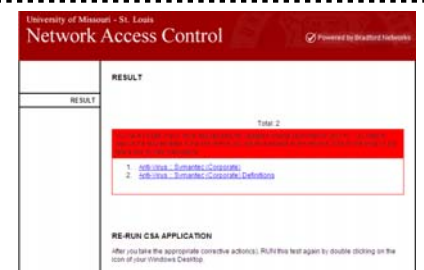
University of Missouri - St. Louis
Network Access Control
Powered by Bradford Networks

RESULT

RESULT

Total: 2

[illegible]

1. Anti-Virus : Symantec (Corporate)
2. Anti-Virus : Symantec (Corporate) Definitions

RE-RUN CSA APPLICATION

After you take the appropriate corrective action(s), RUN this test again by double clicking on the icon of your Windows Desktop